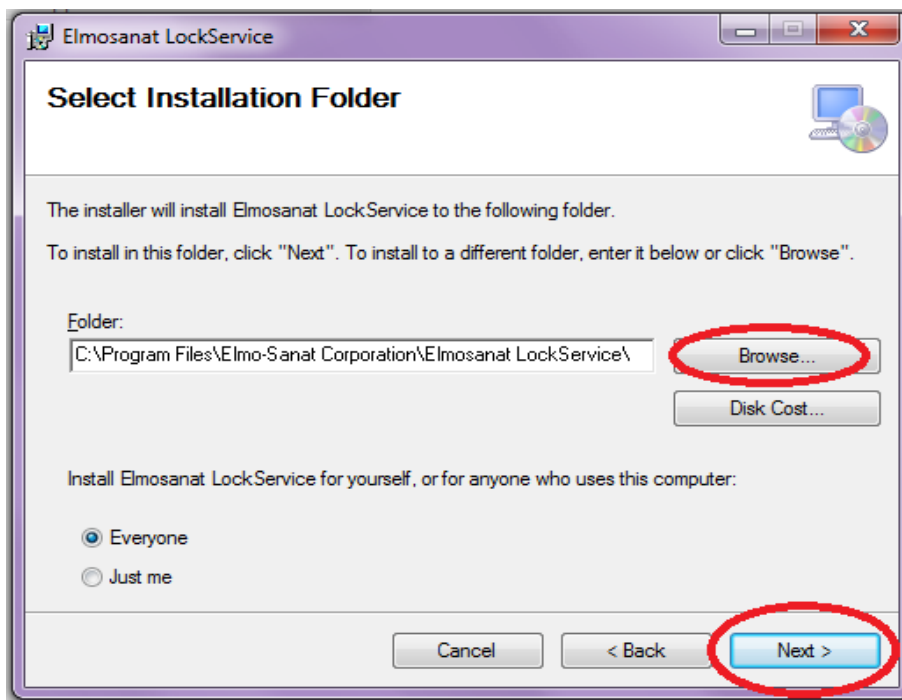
Elmosanat LockService

Select Installation Folder

The installer will install Elmosanat LockService to the following folder.

To install in this folder, click "Next". To install to a different folder, enter it below or click "Browse".

Folder:

C:\Program Files\Elmo-Sanat Corporation\Elmosanat LockService\

Browse...

Disk Cost...

Install Elmosanat LockService for yourself, or for anyone who uses this computer:

Everyone

Just me

Cancel

< Back

Next >